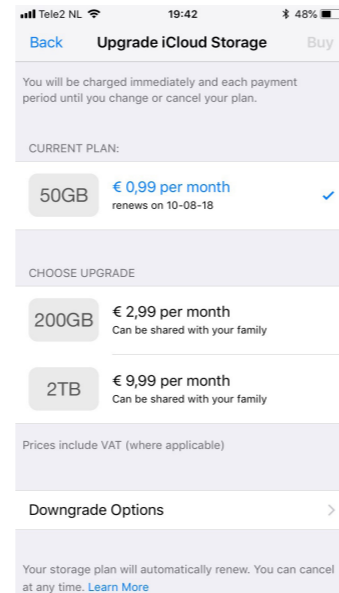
Tele2 NL 19:42 48%

Back Upgrade iCloud Storage Buy

You will be charged immediately and each payment period until you change or cancel your plan.

CURRENT PLAN:

50GB € 0,99 per month
renews on 10-08-18

CHOOSE UPGRADE

200GB € 2,99 per month
Can be shared with your family

2TB € 9,99 per month
Can be shared with your family

Prices include VAT (where applicable)

Downgrade Options

Your storage plan will automatically renew. You can cancel at any time. Learn More